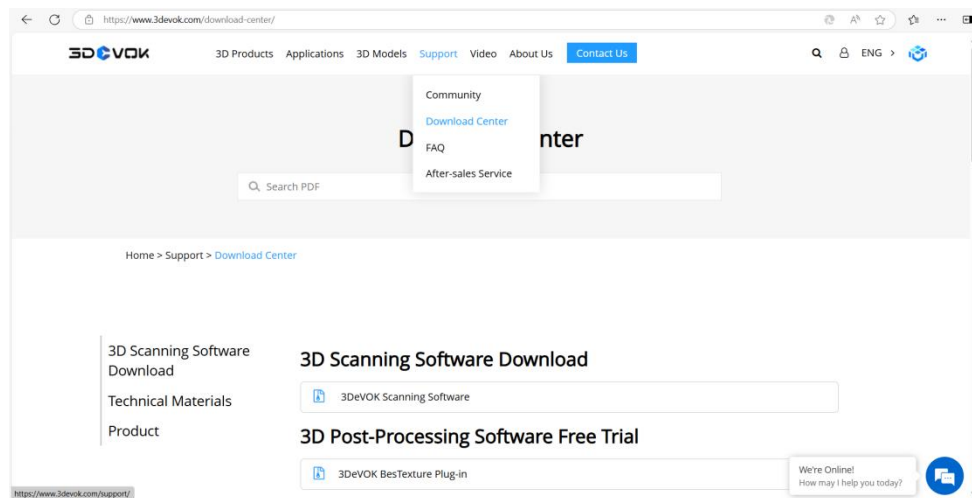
https://www.3devok.com/download-center/

3DeVOK

3D Products Applications 3D Models Support Video About Us Contact Us

ENG >

Community
Download Center
FAQ
After-sales Service

D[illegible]nter

Search PDF

Home > Support > Download Center

3D Scanning Software Download
Technical Materials
Product

3D Scanning Software Download

3DeVOK Scanning Software

3D Post-Processing Software Free Trial

3DeVOK BesTexture Plug-in

We're Online!
How may I help you today?

https://www.3devok.com/support/